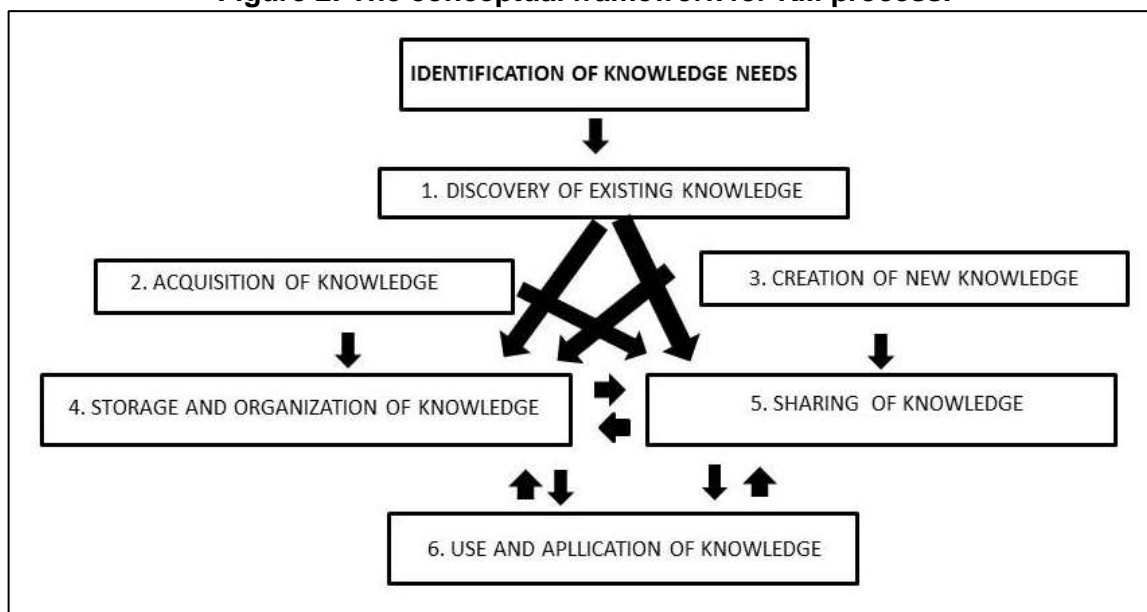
Figure 2. The conceptual framework for KM process.

IDENTIFICATION OF KNOWLEDGE NEEDS

1. DISCOVERY OF EXISTING KNOWLEDGE

2. ACQUISITION OF KNOWLEDGE

3. CREATION OF NEW KNOWLEDGE

4. STORAGE AND ORGANIZATION OF KNOWLEDGE

5. SHARING OF KNOWLEDGE

6. USE AND APLLICATION OF KNOWLEDGE